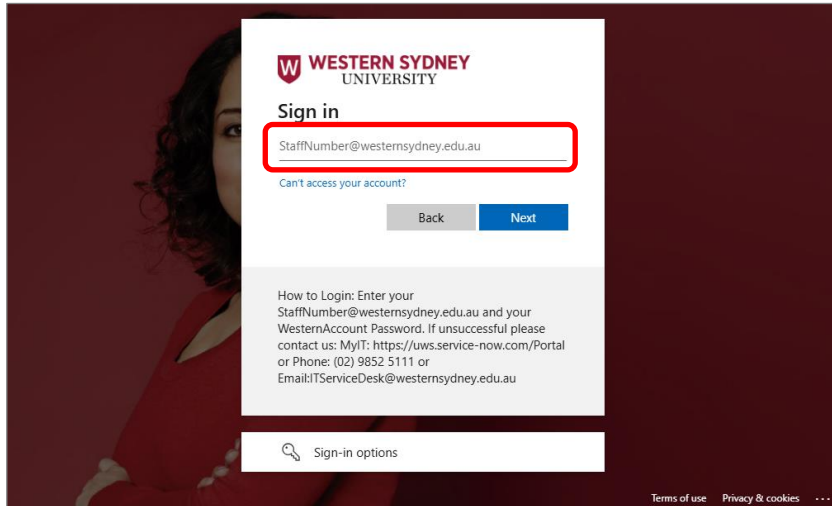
W WESTERN SYDNEY UNIVERSITY

Sign in

StaffNumber@westernsydney.edu.au

Can't access your account?

Back

Next

How to Login: Enter your StaffNumber@westernsydney.edu.au and your WesternAccount Password. If unsuccessful please contact us: MyIT: https://uws.service-now.com/Portal or Phone: (02) 9852 5111 or Email:ITServiceDesk@westernsydney.edu.au

Sign-in options

Terms of use Privacy & cookies ...